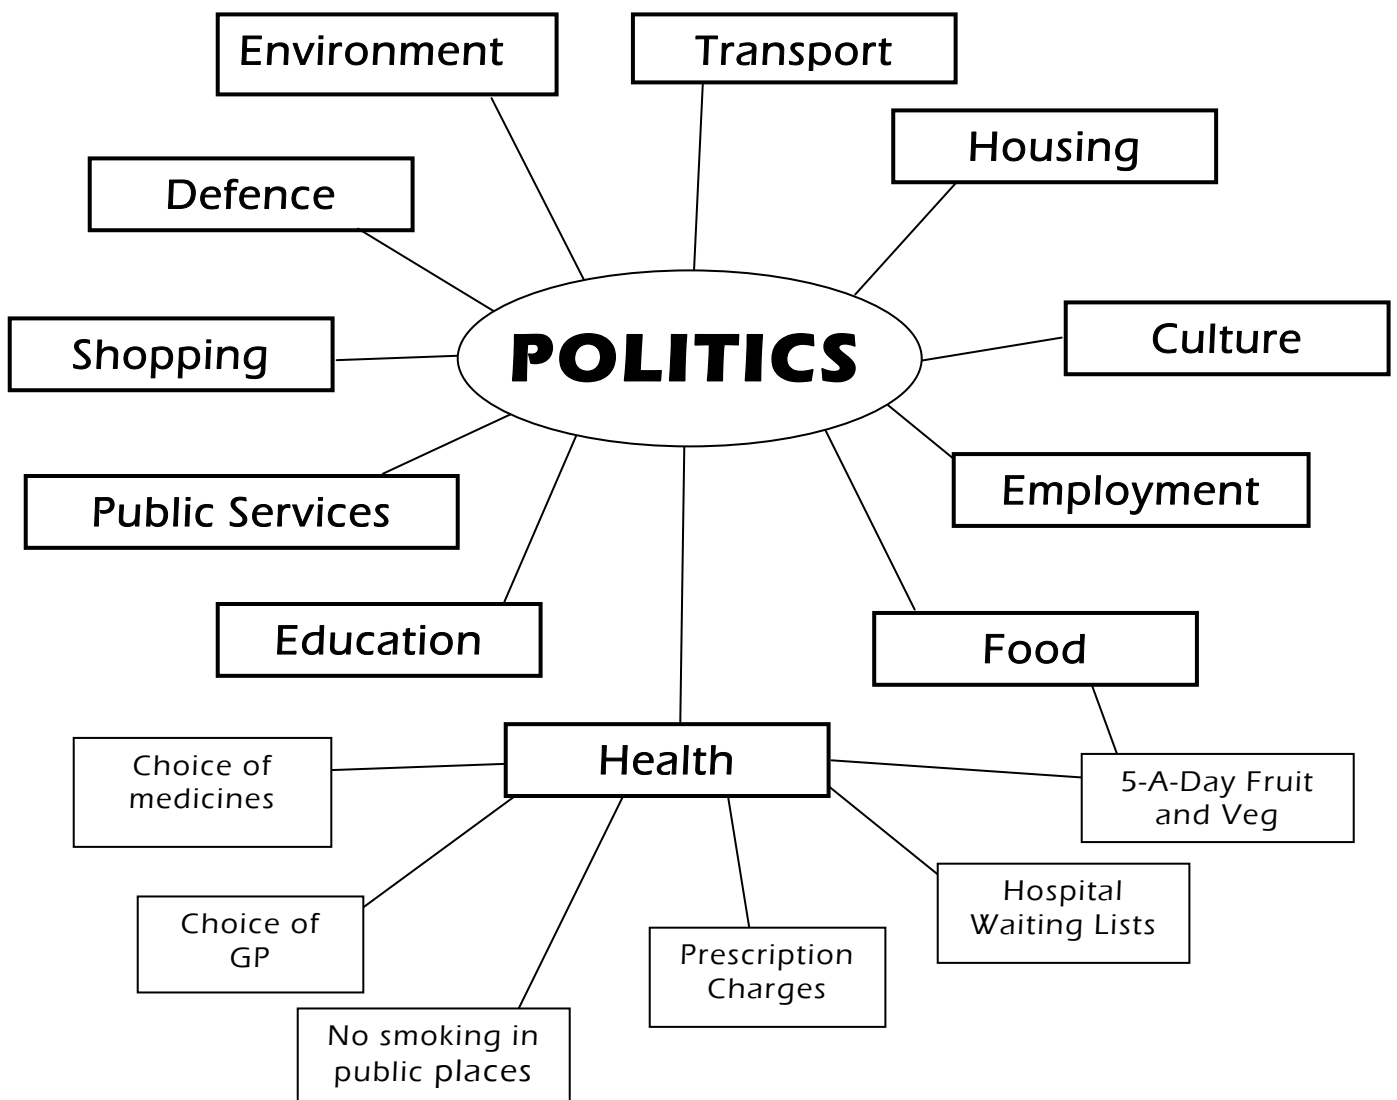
Environment

Transport

Housing

Defence

Shopping

POLITICS

Culture

Employment

Public Services

Education

Food

Health

Choice of medicines

5-A-Day Fruit and Veg

Choice of GP

Hospital Waiting Lists

Prescription Charges

No smoking in public places